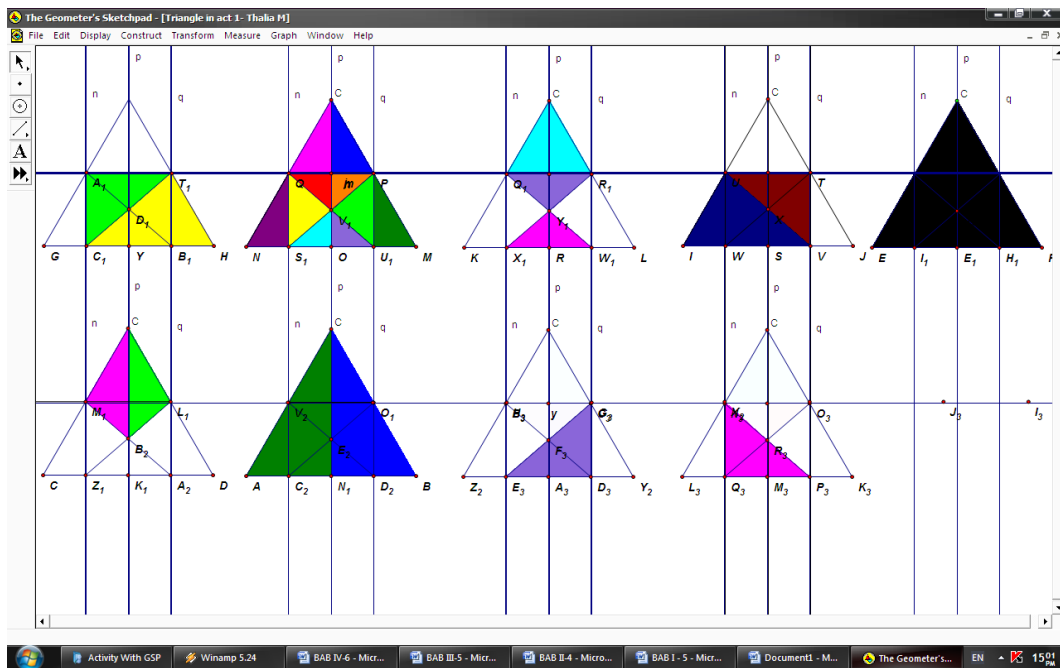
The Geometer's Sketchpad - [Triangle in act 1- Thalia M]

File Edit Display Construct Transform Measure Graph Window Help

n p q C
$A_1$ $T_1$ $D_1$
G $C_1$ Y $B_1$ H

n p q C
Q m P $V_1$
N $S_1$ O $U_1$ M

n p q C
$Q_1$ $R_1$ $X_1$
K $X_1$ R $W_1$ L

n p q C
T X
I W S V J

n p q
E $I_1$ $E_1$ $H_1$

n p q C
$M_1$ $L_1$ $B_2$
C $Z_1$ $K_1$ $A_2$ D

n p q C
$V_2$ $O_1$ $E_2$
A $C_2$ $N_1$ $D_2$ B

n p q C
$B_3$ y $G_3$ $F_3$
$Z_2$ $E_3$ $A_3$ $D_3$ $Y_2$

n p q C
$K_3$ $O_3$ $R_3$
$L_3$ $Q_3$ $M_3$ $P_3$ $K_3$

$J_3$ $I_3$

Activity With GSP | Winamp 5.24 | BAB IV-6 - Micr... | BAB III-5 - Micr... | BAB II-4 - Micro... | BAB I - 5 - Micr... | Document1 - M... | The Geometer's... | EN 15:01 PM